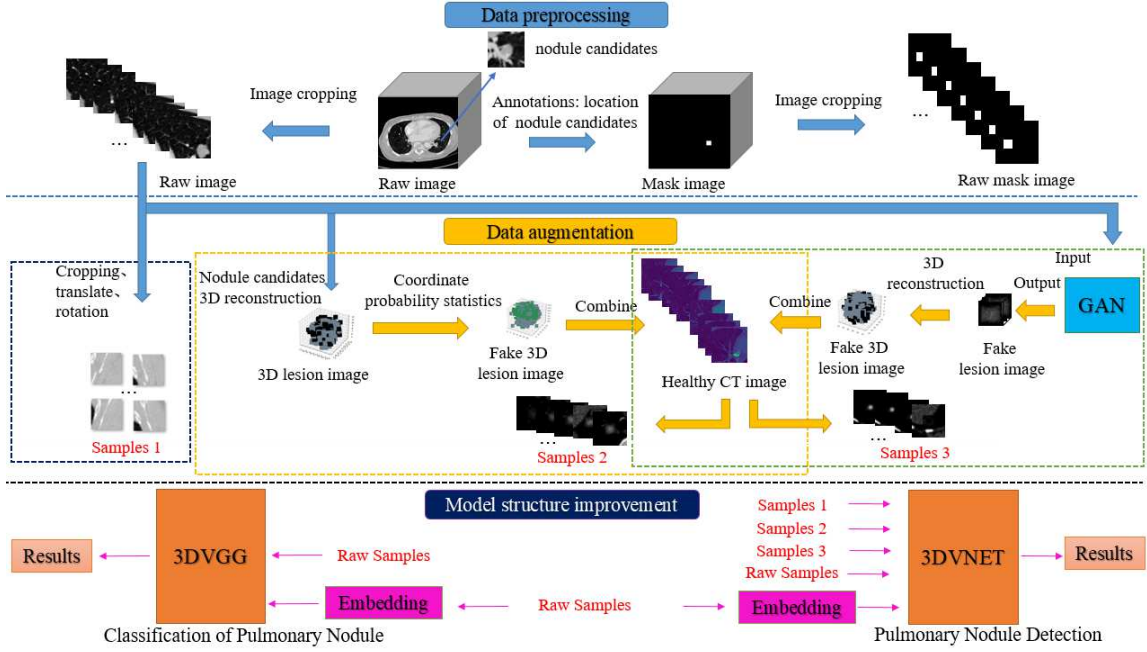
Data preprocessing

nodule candidates

Image cropping

Annotations: location of nodule candidates

Image cropping

...

...

Raw image

Raw image

Mask image

Raw mask image

Data augmentation

Cropping、translate、rotation

Nodule candidates 3D reconstruction

Coordinate probability statistics

Combine

Combine

3D reconstruction

Input

Output

GAN

3D lesion image

Fake 3D lesion image

Healthy CT image

Fake 3D lesion image

Fake lesion image

...

...

...

Samples 1

Samples 2

Samples 3

Model structure improvement

Samples 1

Samples 2

Samples 3

Raw Samples

Results

3DVGG

Raw Samples

3DVNET

Results

Embedding

Raw Samples

Embedding

Classification of Pulmonary Nodule

Pulmonary Nodule Detection